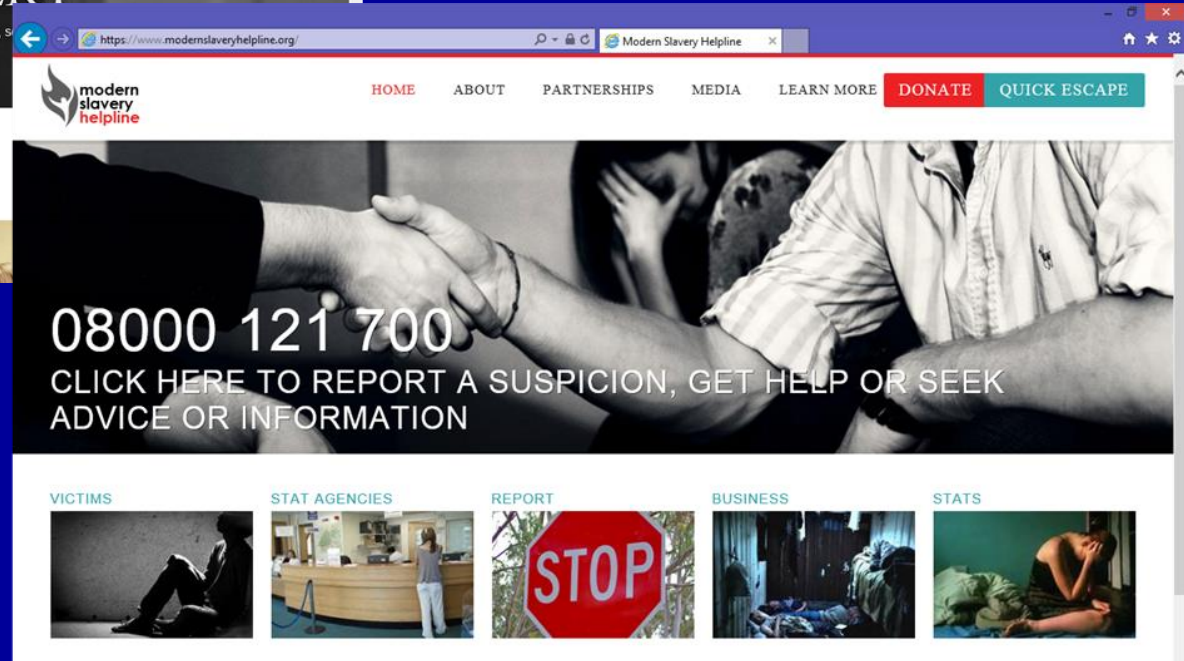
https://www.modernslaveryhelpline.org/

Modern Slavery Helpline

modern slavery helpline

HOME ABOUT PARTNERSHIPS MEDIA LEARN MORE DONATE QUICK ESCAPE

08000 121 700

CLICK HERE TO REPORT A SUSPICION, GET HELP OR SEEK ADVICE OR INFORMATION

VICTIMS

STAT AGENCIES

REPORT

STOP

BUSINESS

STATS